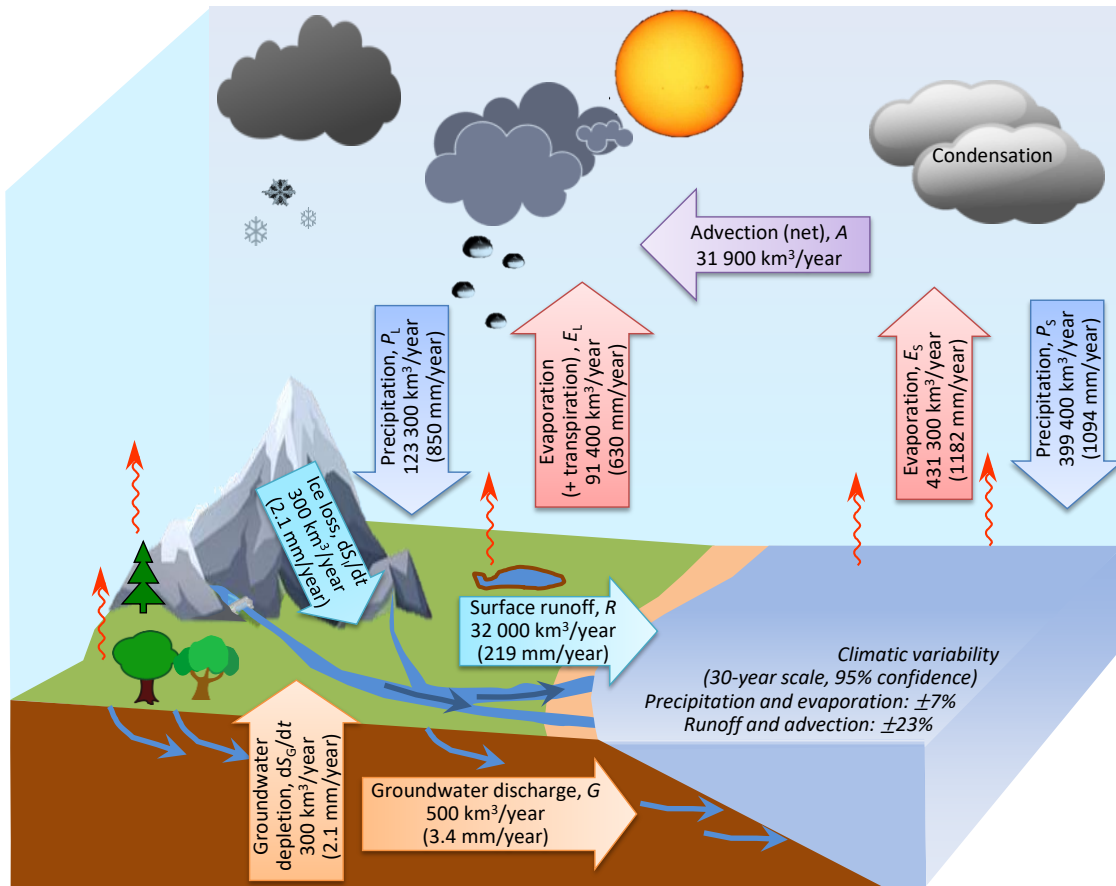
Condensation

Advection (net), $A$
31 900 km$^3$/year

Precipitation, $P_L$
123 300 km$^3$/year
(850 mm/year)

Evaporation
(+ transpiration), $E_L$
91 400 km$^3$/year
(630 mm/year)

Evaporation, $E_S$
431 300 km$^3$/year
(1182 mm/year)

Precipitation, $P_S$
399 400 km$^3$/year
(1094 mm/year)

Ice loss, $dS_I/dt$
300 km$^3$/year
(2.1 mm/year)

Surface runoff, $R$
32 000 km$^3$/year
(219 mm/year)

Climatic variability
(30-year scale, 95% confidence)
Precipitation and evaporation: $\pm7\%$
Runoff and advection: $\pm23\%$

Groundwater depletion, $dS_G/dt$
300 km$^3$/year
(2.1 mm/year)

Groundwater discharge, $G$
500 km$^3$/year
(3.4 mm/year)